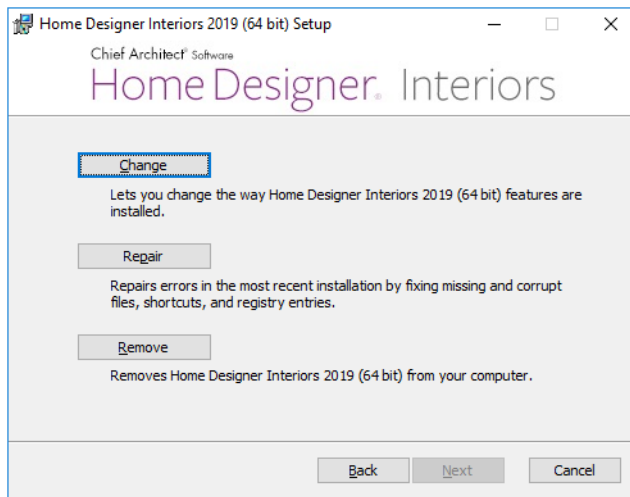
Home Designer Interiors 2019 (64 bit) Setup

Chief Architect® Software
Home Designer. Interiors

Change

Lets you change the way Home Designer Interiors 2019 (64 bit) features are installed.

Repair

Repairs errors in the most recent installation by fixing missing and corrupt files, shortcuts, and registry entries.

Remove

Removes Home Designer Interiors 2019 (64 bit) from your computer.

Back | Next | Cancel